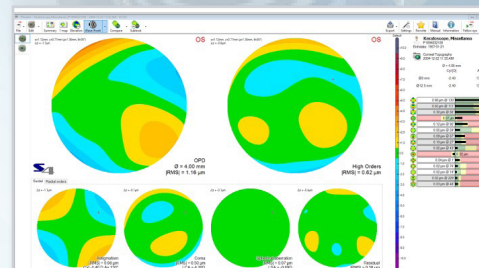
File Edit Summary Image Elevation Wave Front Compare Optional

OS

OS

OPD
Ø = 4.00 mm
|RMS| = 1.18 µm

High Orders
|RMS| = 0.62 µm

Kerateconus Mountains

Corneal Topography
2004 12 22 11:22 AM

Zernike

Astigmatism

Coma

Spherical aberration

Residual

Export Settings Favorite Manual Information Reference